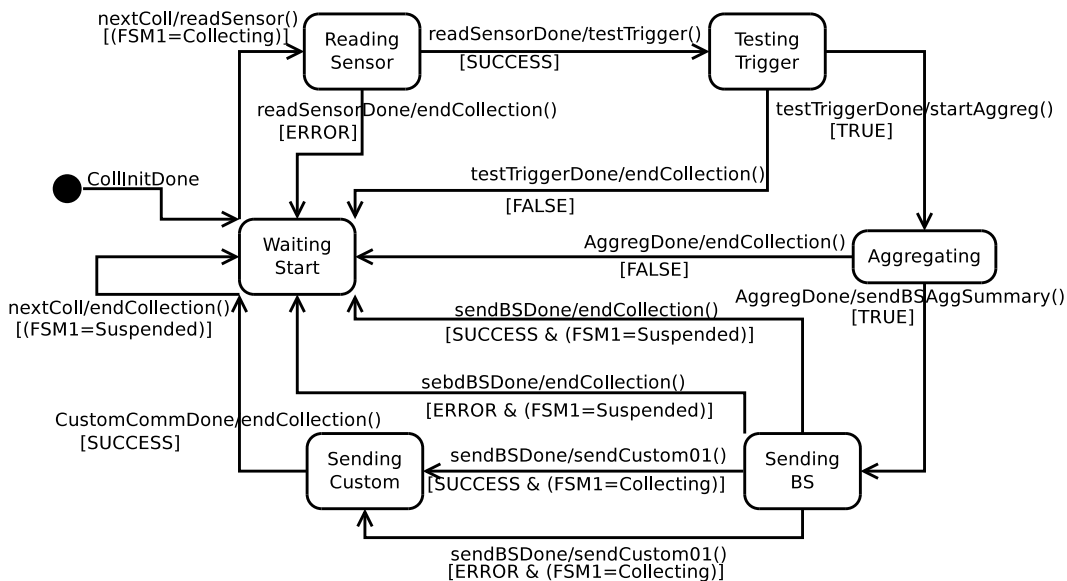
nextColl/readSensor()
[(FSM1=Collecting)]

Reading Sensor

readSensorDone/testTrigger()
[SUCCESS]

Testing Trigger

readSensorDone/endCollection()
[ERROR]

testTriggerDone/startAggreg()
[TRUE]

CollInitDone

testTriggerDone/endCollection()
[FALSE]

Waiting Start

AggregDone/endCollection()
[FALSE]

Aggregating

nextColl/endCollection()
[(FSM1=Suspended)]

sendBSDone/endCollection()
[SUCCESS & (FSM1=Suspended)]

AggregDone/sendBSAggSummary()
[TRUE]

sebdBSDone/endCollection()
[ERROR & (FSM1=Suspended)]

CustomCommDone/endCollection()
[SUCCESS]

Sending Custom

sendBSDone/sendCustom01()
[SUCCESS & (FSM1=Collecting)]

Sending BS

sendBSDone/sendCustom01()
[ERROR & (FSM1=Collecting)]